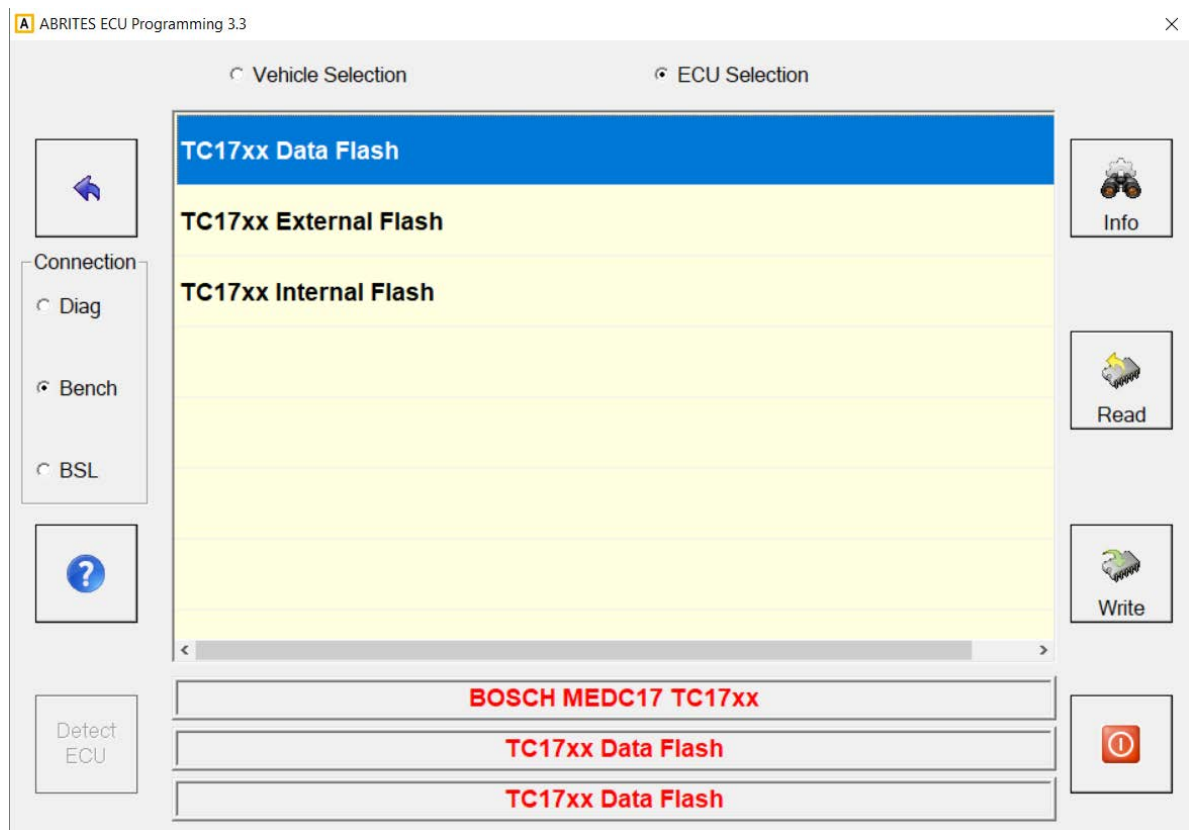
A ABRITES ECU Programming 3.3
×

Vehicle Selection
ECU Selection

TC17xx Data Flash
TC17xx External Flash
TC17xx Internal Flash

Info

Connection
Diag
Bench
BSL

Read

?

Write

<
>

Detect ECU

BOSCH MEDC17 TC17xx
TC17xx Data Flash
TC17xx Data Flash